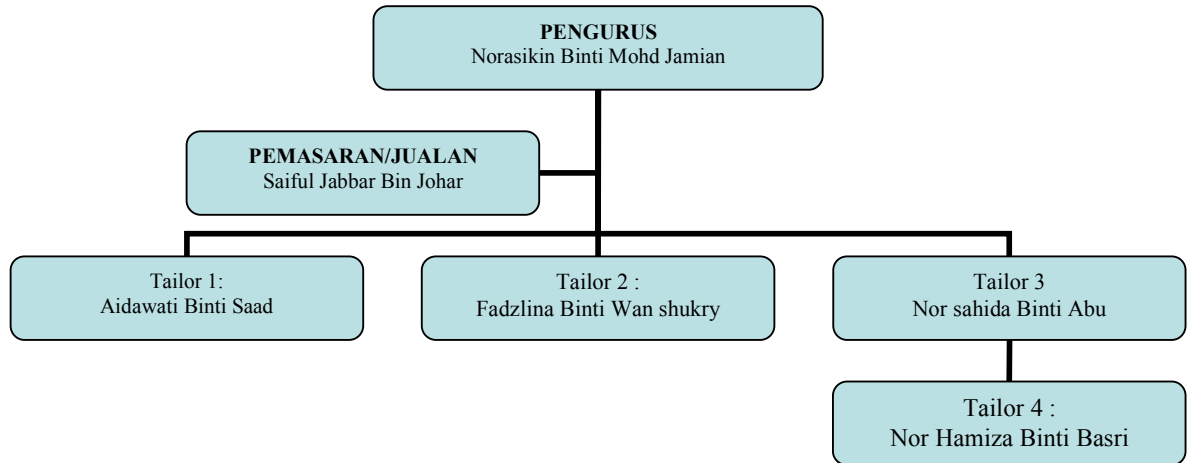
PENGURUS
Norasikin Binti Mohd Jamian

PEMASARAN/JUALAN
Saiful Jabbar Bin Johar

Tailor 1:
Aidawati Binti Saad

Tailor 2 :
Fadzlina Binti Wan shukry

Tailor 3
Nor sahida Binti Abu

Tailor 4 :
Nor Hamiza Binti Basri